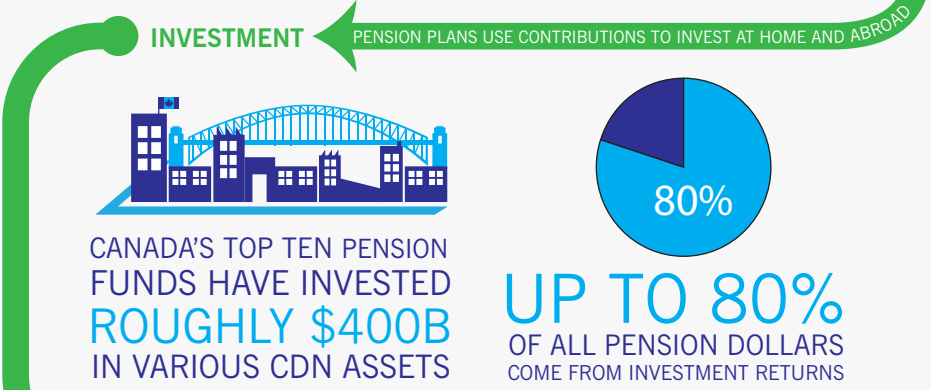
INVESTMENT

PENSION PLANS USE CONTRIBUTIONS TO INVEST AT HOME AND ABROAD

CANADA'S TOP TEN PENSION FUNDS HAVE INVESTED ROUGHLY $400B IN VARIOUS CDN ASSETS

80%

UP TO 80% OF ALL PENSION DOLLARS COME FROM INVESTMENT RETURNS